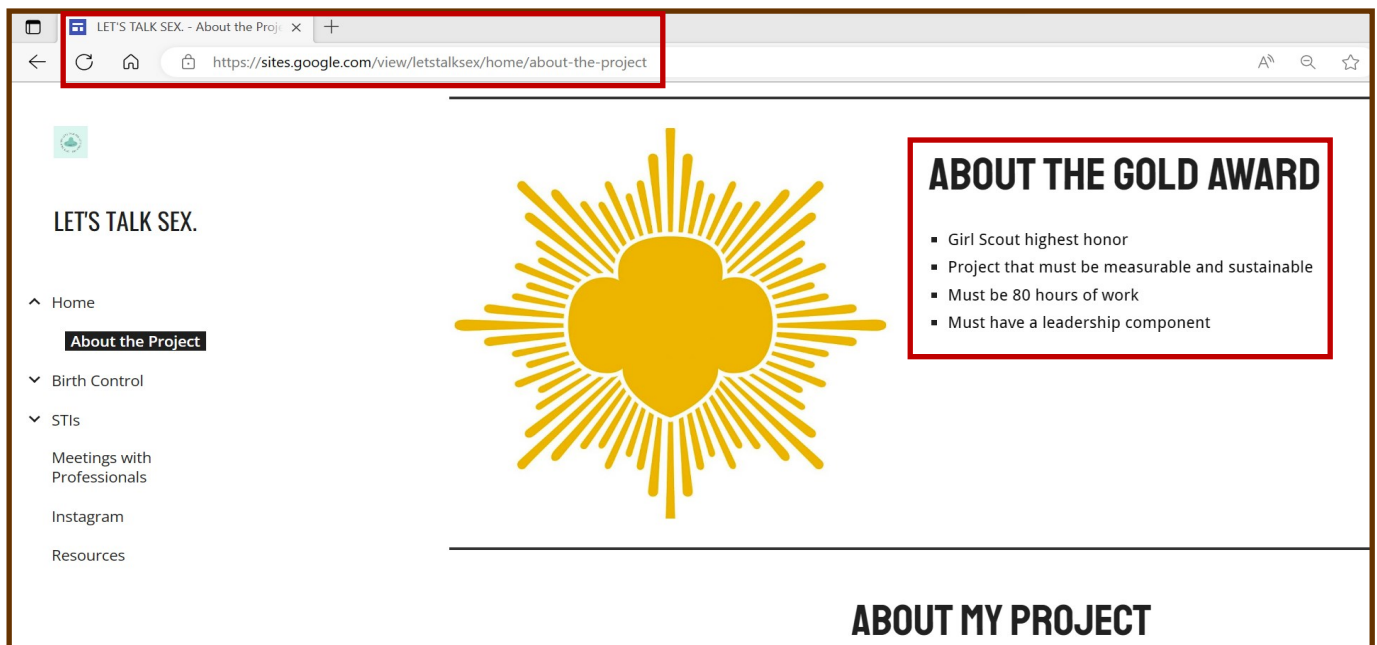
LET'S TALK SEX. - About the Proj

https://sites.google.com/view/letstalksex/home/about-the-project

LET'S TALK SEX.

Home

About the Project

Birth Control

STIs

Meetings with Professionals

Instagram

Resources

ABOUT THE GOLD AWARD

- Girl Scout highest honor
- Project that must be measurable and sustainable
- Must be 80 hours of work
- Must have a leadership component

ABOUT MY PROJECT